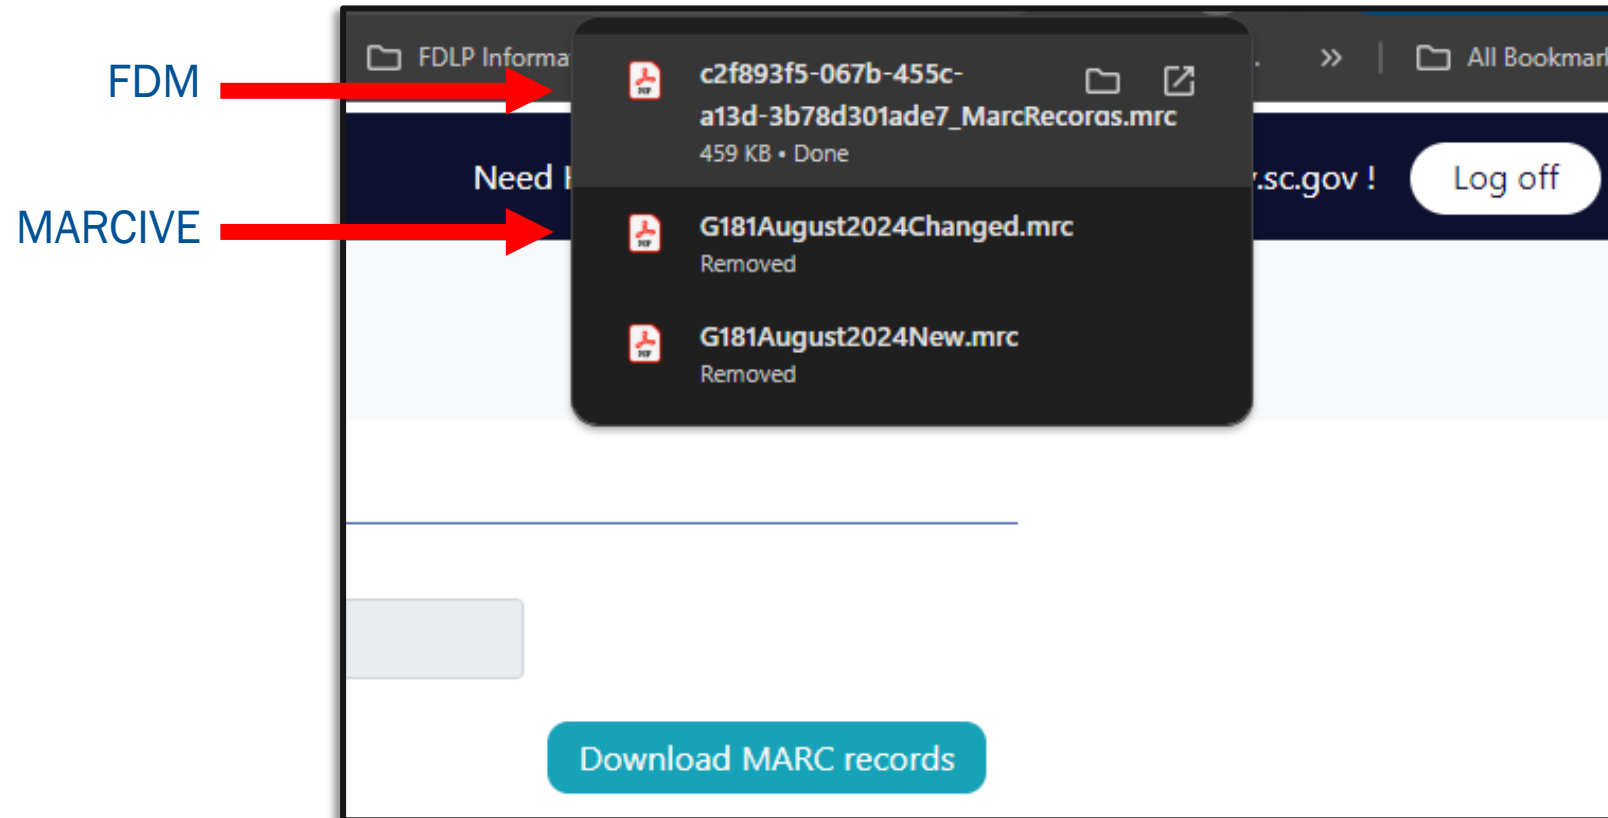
FDM

MARCIVE

FDLP Informa

»

All Bookmar

c2f893f5-067b-455c-a13d-3b78d301ade7_MarcRecords.mrc
459 KB • Done

G181August2024Changed.mrc
Removed

G181August2024New.mrc
Removed

Need

.sc.gov !

Log off

Download MARC records